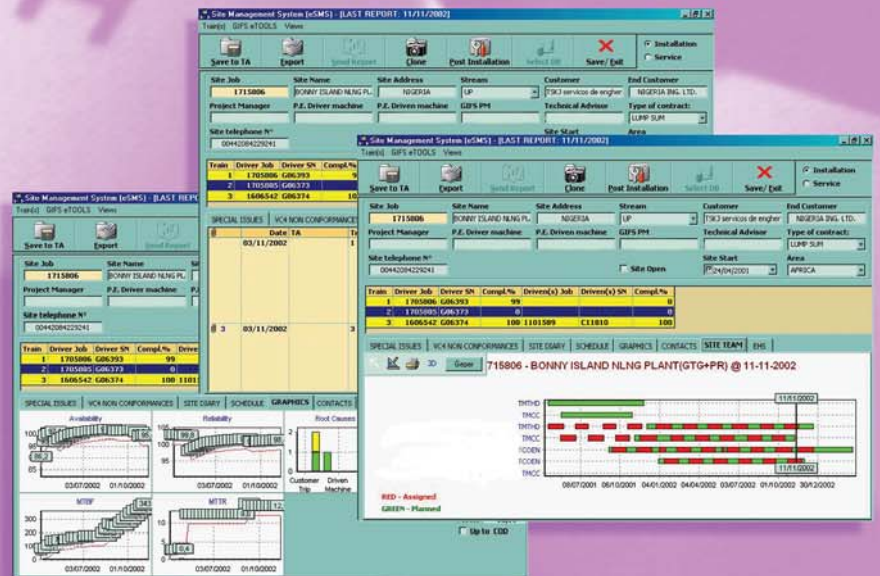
Site Management System [eSMS] - [LAST REPORT: 11/11/2002]
Train(s) GIFS eTOOLS Views
Save to TA Export Send Report Clone Post Installation Select DB Save/ Exit
Installation
Service

| Site Job | Site Name | Site Address | Stream | Customer | End Customer |
|---|---|---|---|---|---|
| 1715806 | BONNY ISLAND NLNG PL | NIGERIA | UP | TSKJ servicos de engher | NIGERIA ING. LTD. |

Project Manager | P.E. Driver machine | P.E. Driven machine | GIFS PM | Technical Advisor | Type of contract:
LUMP SUM
Site telephone N°
00442084229241
Site Open
Site Start
24/04/2001
Area
AFRICA

| Train | Driver Job | Driver SN | Compl.% | Driven(s) Job | Driven(s) SN | Compl.% |
|---|---|---|---|---|---|---|
| 1 | 1705806 | G06393 | 99 | | | 0 |
| 2 | 1705805 | G06373 | 0 | | | 0 |
| 3 | 1606542 | G06374 | 100 | 1101589 | C11010 | 100 |

SPECIAL ISSUES | VC4 NON CONFORMANCES | SITE DIARY | SCHEDULE | GRAPHICS | CONTACTS | SITE TEAM | EHS

3D Gener 715806 - BONNY ISLAND NLNG PLANT(GTG+PR) @ 11-11-2002

TMTHD
TMCC
TMTHD
TMCC
FCOEN
FCOEN
TMCC
11/11/2002
11/11/2002
08/07/2001 06/10/2001 04/01/2002 04/04/2002 03/07/2002 01/10/2002 30/12/2002
RED - Assigned
GREEN - Planned

Date TA
03/11/2002
3 03/11/2002
Up to COD

Availability
Reliability
Root Causes
MTBF
MTTR
03/07/2002 01/10/2002
Customer Trip
Driven Machine